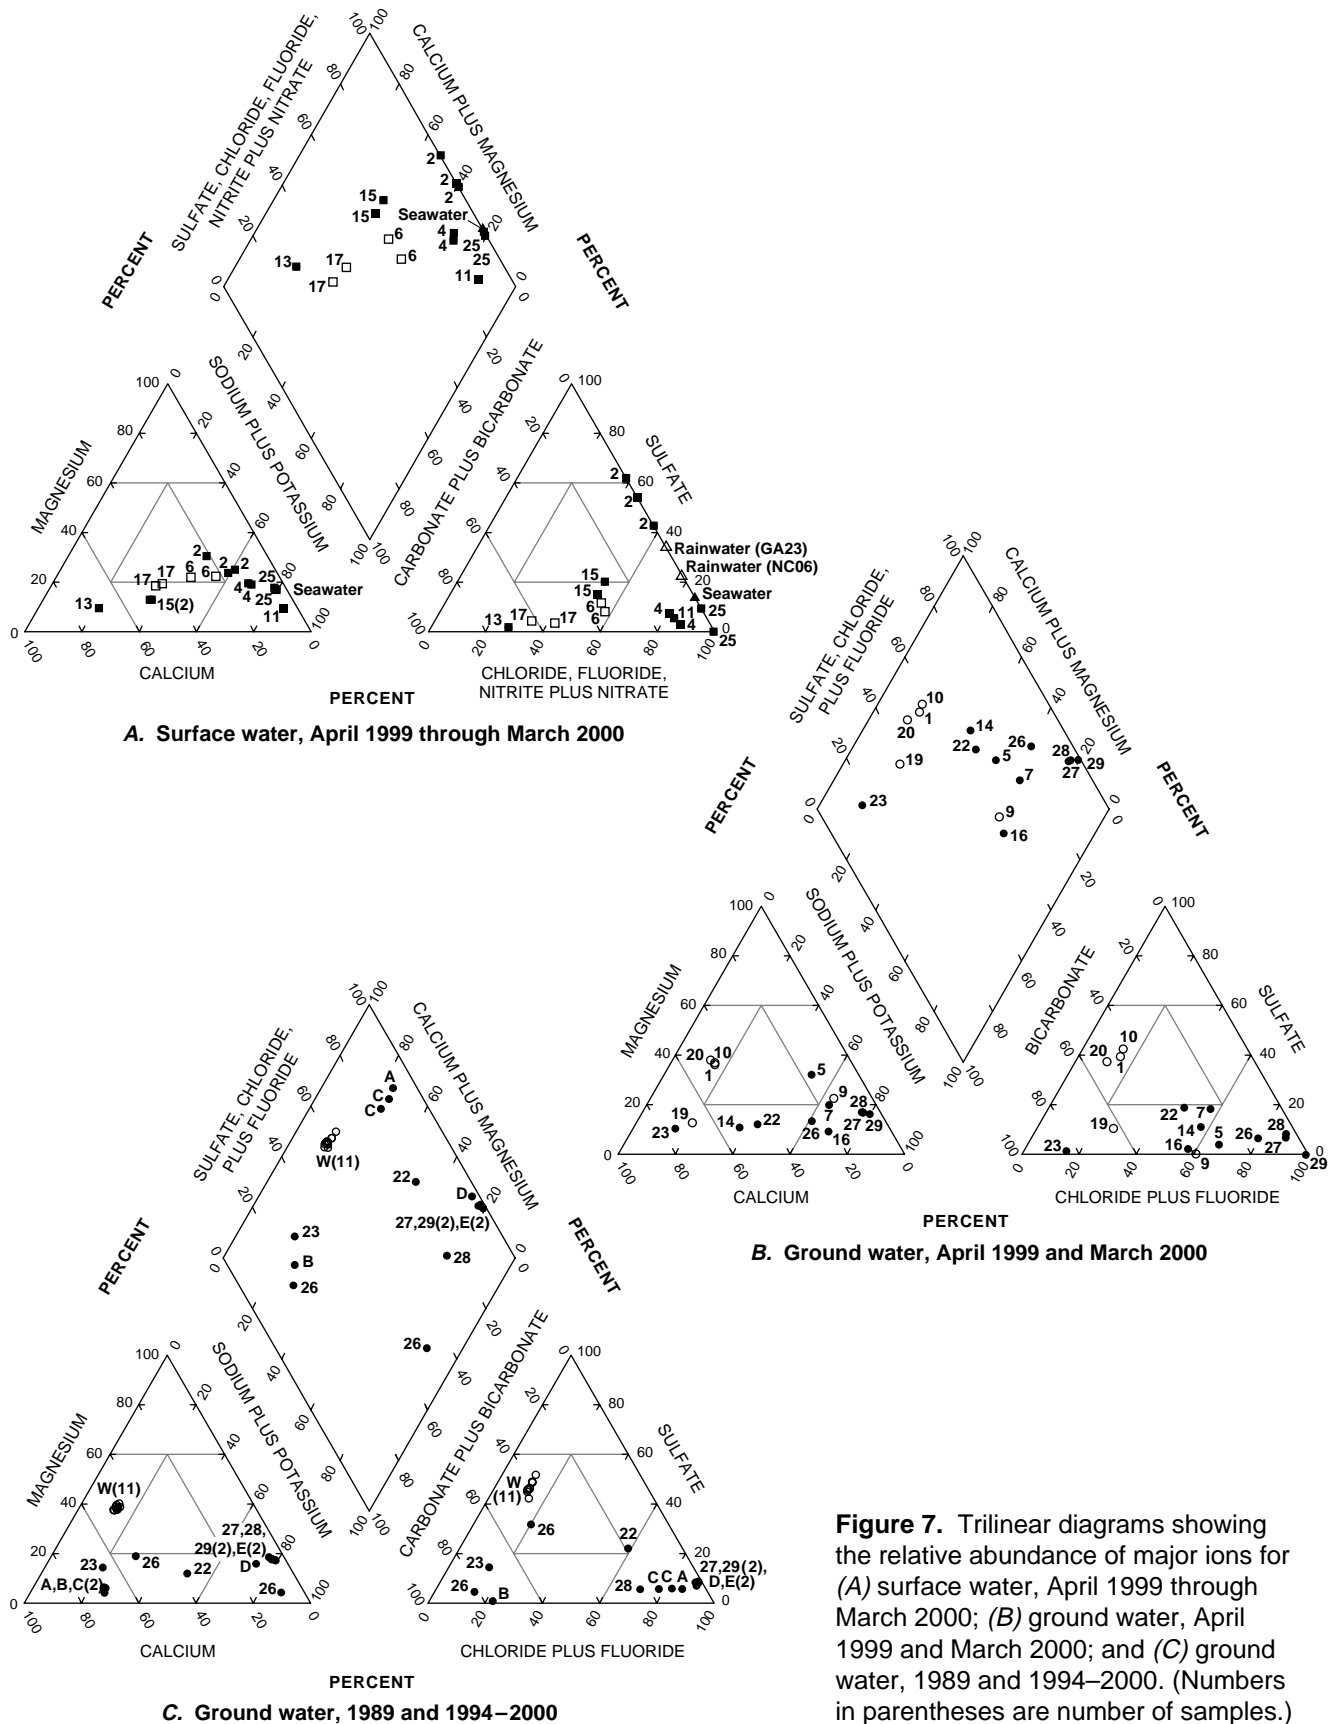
SULFATE, CHLORIDE, FLUORIDE, NITRITE PLUS NITRATE

CALCIUM PLUS MAGNESIUM

PERCENT

PERCENT

100 100 80 80 60 60 40 40 20 20 0 0

2
2
2
15
15
Seawater
6
6
4
4
25
25
13
17
17
11

MAGNESIUM

SODIUM PLUS POTASSIUM

100 0 80 20 60 40 40 60 20 80 0 100

2
2
2
17
17
6
6
4
4
25
25
Seawater
13
15(2)
11

100 80 60 40 20 0

CALCIUM

CARBONATE PLUS BICARBONATE

SULFATE

100 0 80 20 60 40 40 60 20 80 100

2
2
2
Rainwater (GA23)
Rainwater (NC06)
Seawater
15
15
6
6
4
11
4
25
25
13
17
17

0 20 40 60 80 100

CHLORIDE, FLUORIDE, NITRITE PLUS NITRATE

PERCENT

A. Surface water, April 1999 through March 2000

SULFATE, CHLORIDE, PLUS FLUORIDE

CALCIUM PLUS MAGNESIUM

PERCENT

PERCENT

100 100 80 80 60 60 40 40 20 20 0 0

10
1
20
14
22
26
5
28
27
29
19
7
23
9
16

MAGNESIUM

SODIUM PLUS POTASSIUM

100 0 80 20 60 40 40 60 20 80 0 100

20
10
1
5
9
7
28
19
23
14
22
26
27
29
16

100 80 60 40 20 0

CALCIUM

BICARBONATE

SULFATE

100 0 80 20 60 40 40 60 20 80 100

20
10
1
22
7
14
19
5
28
16
26
27
23
9
29

0 20 40 60 80 100

CHLORIDE PLUS FLUORIDE

PERCENT

B. Ground water, April 1999 and March 2000

SULFATE, CHLORIDE, PLUS FLUORIDE

CALCIUM PLUS MAGNESIUM

PERCENT

PERCENT

100 100 80 80 60 60 40 40 20 20 0 0

A
C
C
W(11)
22
D
27,29(2),E(2)
23
B
28
26
26

MAGNESIUM

SODIUM PLUS POTASSIUM

100 0 80 20 60 40 40 60 20 80 0 100

W(11)
27,28,
29(2),E(2)
23
26
22
D
A,B,C(2)
26

100 80 60 40 20 0

CALCIUM

CARBONATE PLUS BICARBONATE

SULFATE

100 0 80 20 60 40 40 60 20 80 100

W
(11)
26
22
27,29(2),
D,E(2)
23
26
B
28
C
C
A

0 20 40 60 80 100

CHLORIDE PLUS FLUORIDE

PERCENT

C. Ground water, 1989 and 1994–2000

Figure 7. Trilinear diagrams showing the relative abundance of major ions for (A) surface water, April 1999 through March 2000; (B) ground water, April 1999 and March 2000; and (C) ground water, 1989 and 1994–2000. (Numbers in parentheses are number of samples.)